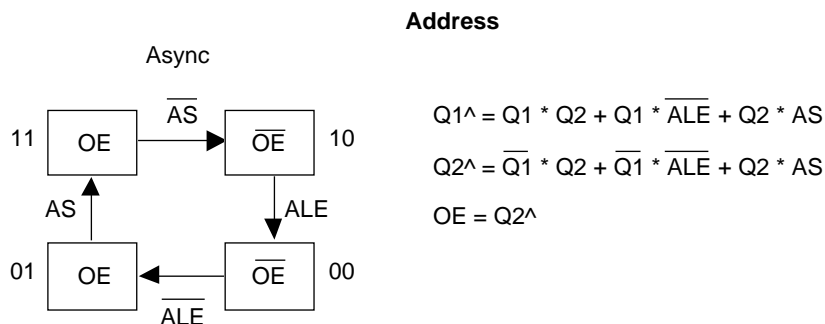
Address

Async

11 OE $\overline{AS}$ $\overline{OE}$ 10

AS ALE

01 OE $\overline{ALE}$ $\overline{OE}$ 00

Q1^ = Q1 * Q2 + Q1 * $\overline{ALE}$ + Q2 * AS

Q2^ = $\overline{Q1}$ * Q2 + $\overline{Q1}$ * $\overline{ALE}$ + Q2 * AS

OE = Q2^